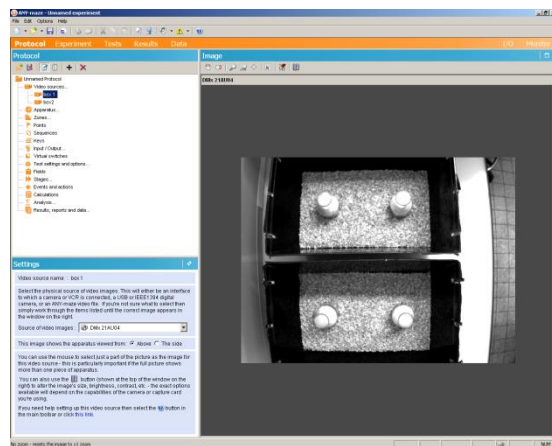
ANY-maze - Unnamed experiment
File Edit Options Help

Protocol Experiment Tests Results Data

Protocol

Unnamed Protocol
Video sources...
box 1
box 2
Apparatus...
Zones...
Points
Sequences
Keys
Input / Output...
Virtual switches
Test settings and options...
Fields
Stages...
Events and actions
Calculations
Analysis...
Results, reports and data...

Settings

Video source name: box 1

Select the physical source of video images. This will either be an interface to which a camera or VCR is connected, a USB or IEEE1394 digital camera, or an ANY-maze video file. If you're not sure what to select then simply work through the items listed until the correct image appears in the window on the right.

Source of video images: DMx 21AU04

This image shows the apparatus viewed from: Above The side

You can use the mouse to select just a part of the picture as the image for this video source - this is particularly important if the full picture shows more than one piece of apparatus.

You can also use the button (shown at the top of the window on the right) to alter the image's size, brightness, contrast, etc. - the exact options available will depend on the capabilities of the camera or capture card you're using.

If you need help setting up this video source then select the button in the main toolbar or click this link.

Image

DMx 21AU04

No zoom - resets the image to x1 zoom